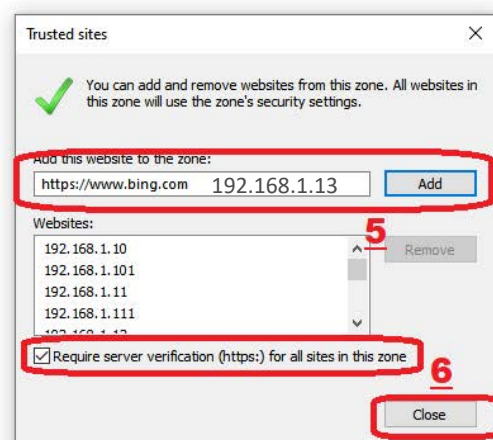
Trusted sites

×

You can add and remove websites from this zone. All websites in this zone will use the zone's security settings.

Add this website to the zone:

https://www.bing.com 192.168.1.13

Add

Websites:

5

192.168.1.10
192.168.1.101
192.168.1.11
192.168.1.111
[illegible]

Remove

☑ Require server verification (https:) for all sites in this zone

6

Close